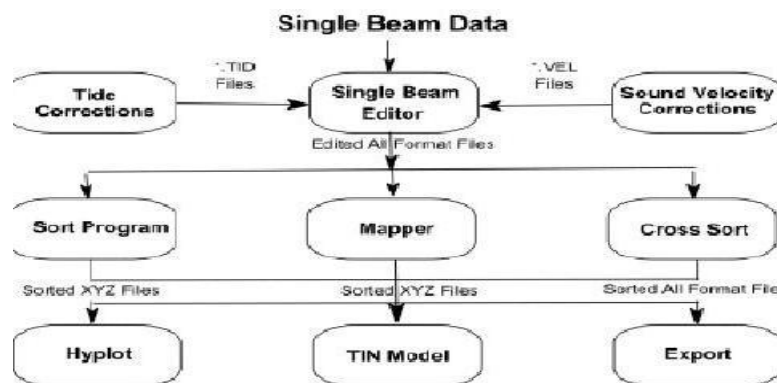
Single Beam Data

Tide Corrections

*.TID Files

Single Beam Editor

*.VEL Files

Sound Velocity Corrections

Edited All Format Files

Sort Program

Mapper

Cross Sort

Sorted XYZ Files

Sorted XYZ Files

Sorted All Format Files

Hyplot

TIN Model

Export